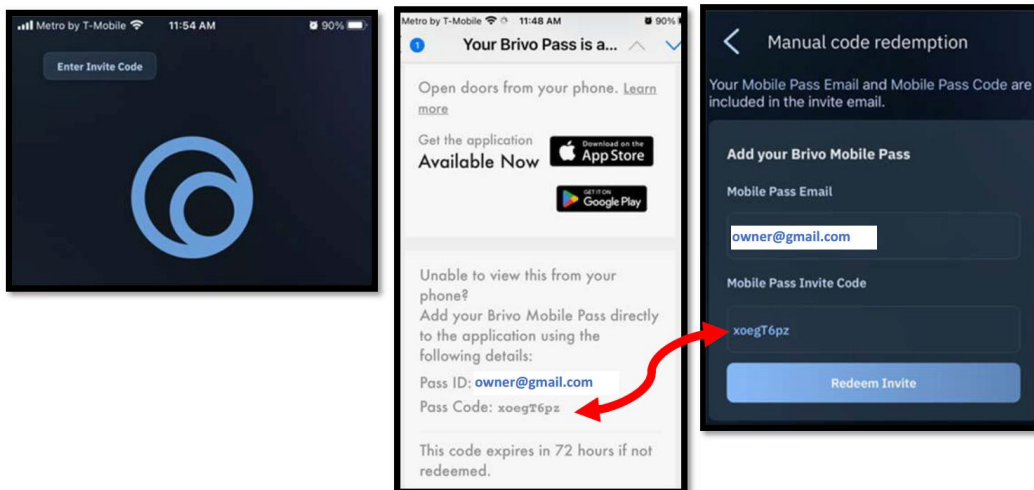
Metro by T-Mobile 11:54 AM 90%

Enter Invite Code

Metro by T-Mobile 11:48 AM 90%

1 Your Brivo Pass is a...

Open doors from your phone. Learn more

Get the application Available Now

Download on the App Store

GET IT ON Google Play

Unable to view this from your phone?
Add your Brivo Mobile Pass directly to the application using the following details:
Pass ID: owner@gmail.com
Pass Code: xoegT6pz

This code expires in 72 hours if not redeemed.

Manual code redemption

Your Mobile Pass Email and Mobile Pass Code are included in the invite email.

Add your Brivo Mobile Pass

Mobile Pass Email

owner@gmail.com

Mobile Pass Invite Code

xoegT6pz

Redeem Invite